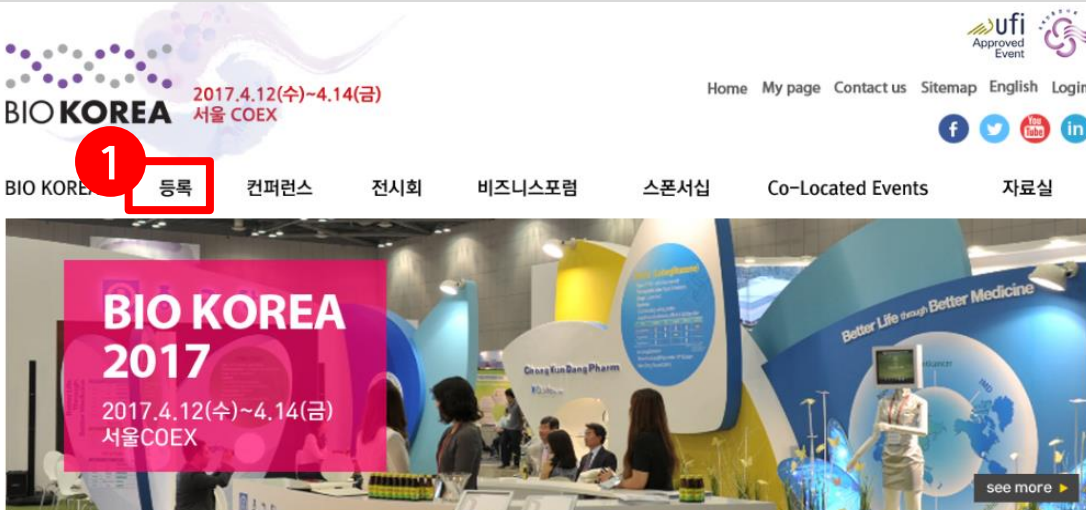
BIO KOREA 2017.4.12(수)~4.14(금) 서울 COEX

ufi Approved Event

Home My page Contact us Sitemap English Login

f You Tube in

BIO KOREA 1 등록 컨퍼런스 전시회 비즈니스포럼 스폰서십 Co-Located Events 자료실

BIO KOREA 2017
2017.4.12(수)~4.14(금)
서울COEX

Chong Kun Dang Pharm

Better Life through Better Medicine

see more ▶